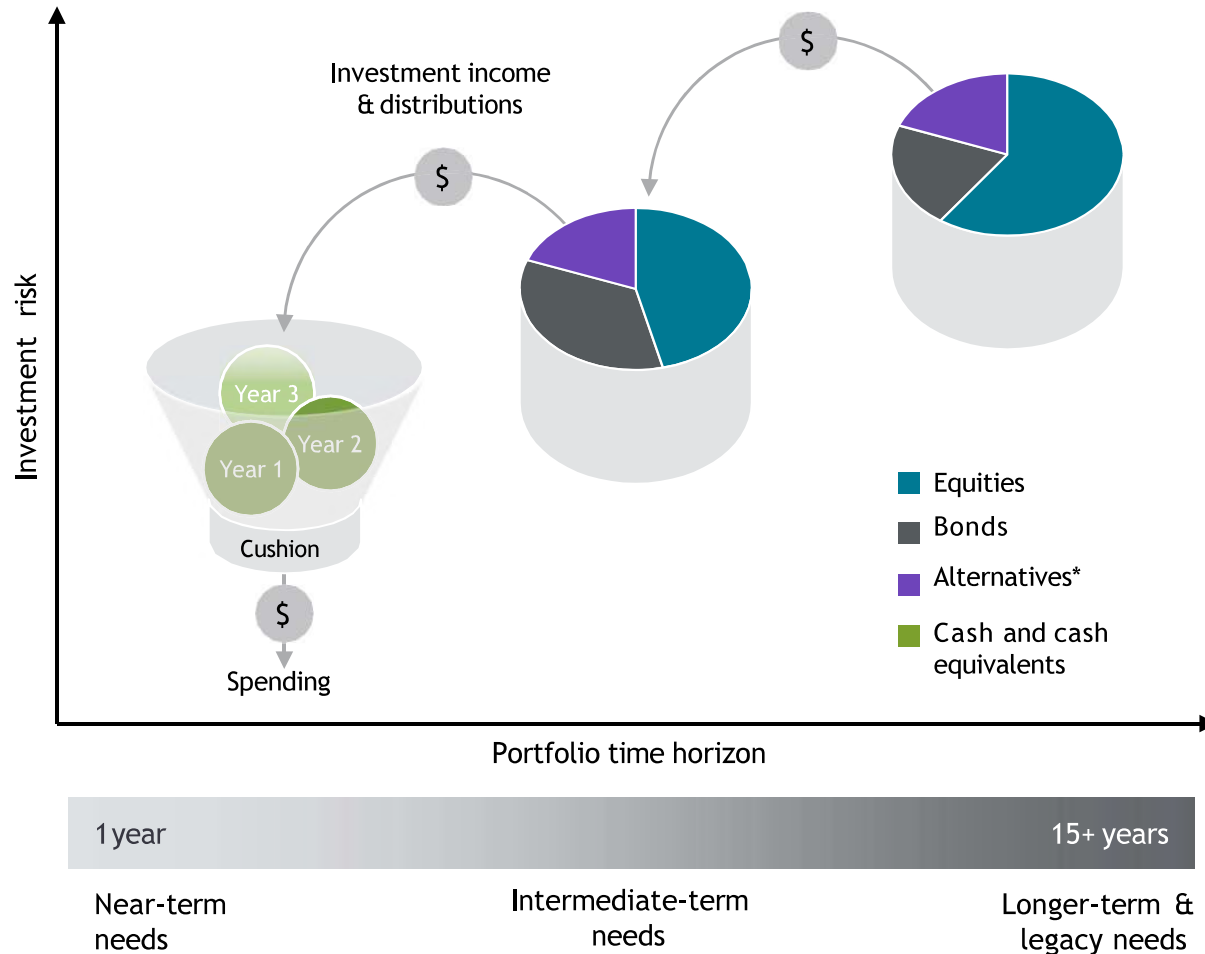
Investment risk

Investment income & distributions

$

$

Year 3

Year 2

Year 1

Cushion

$

Spending

Equities

Bonds

Alternatives*

Cash and cash equivalents

Portfolio time horizon

1 year

15+ years

Near-term needs

Intermediate-term needs

Longer-term & legacy needs